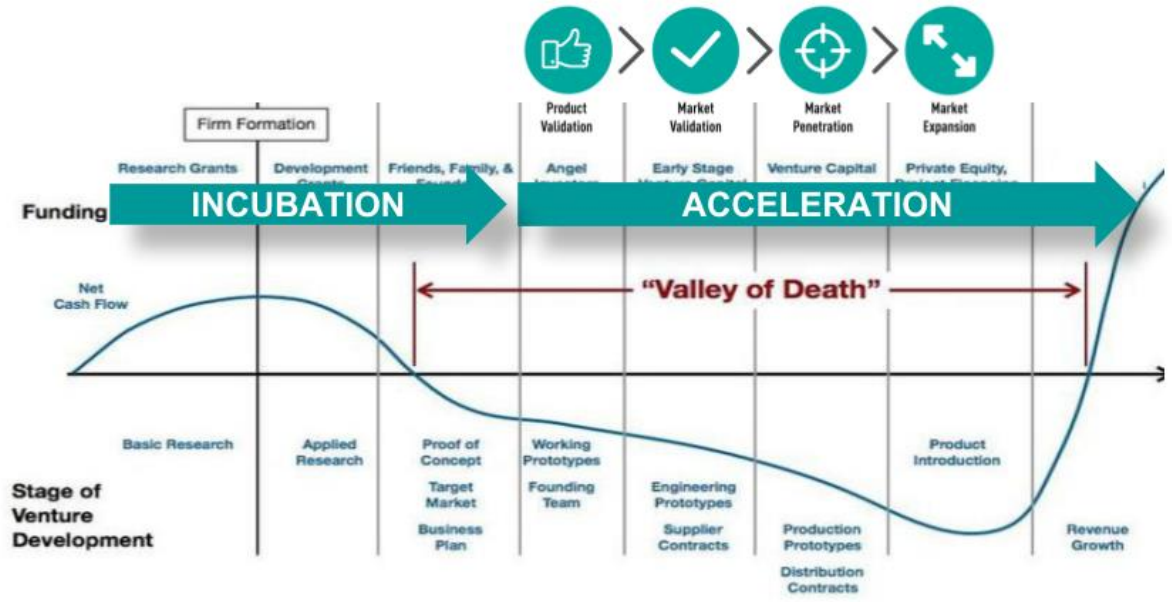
Product Validation

Market Validation

Market Penetration

Market Expansion

Firm Formation

Research Grants

Development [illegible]

Friends, Family, & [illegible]

Angel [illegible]

Early Stage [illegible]

Venture Capital

Private Equity, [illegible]

Funding

INCUBATION

ACCELERATION

Net Cash Flow

"Valley of Death"

Basic Research

Applied Research

Proof of Concept

Target Market

Business Plan

Working Prototypes

Founding Team

Engineering Prototypes

Supplier Contracts

Production Prototypes

Distribution Contracts

Product Introduction

Revenue Growth

Stage of Venture Development